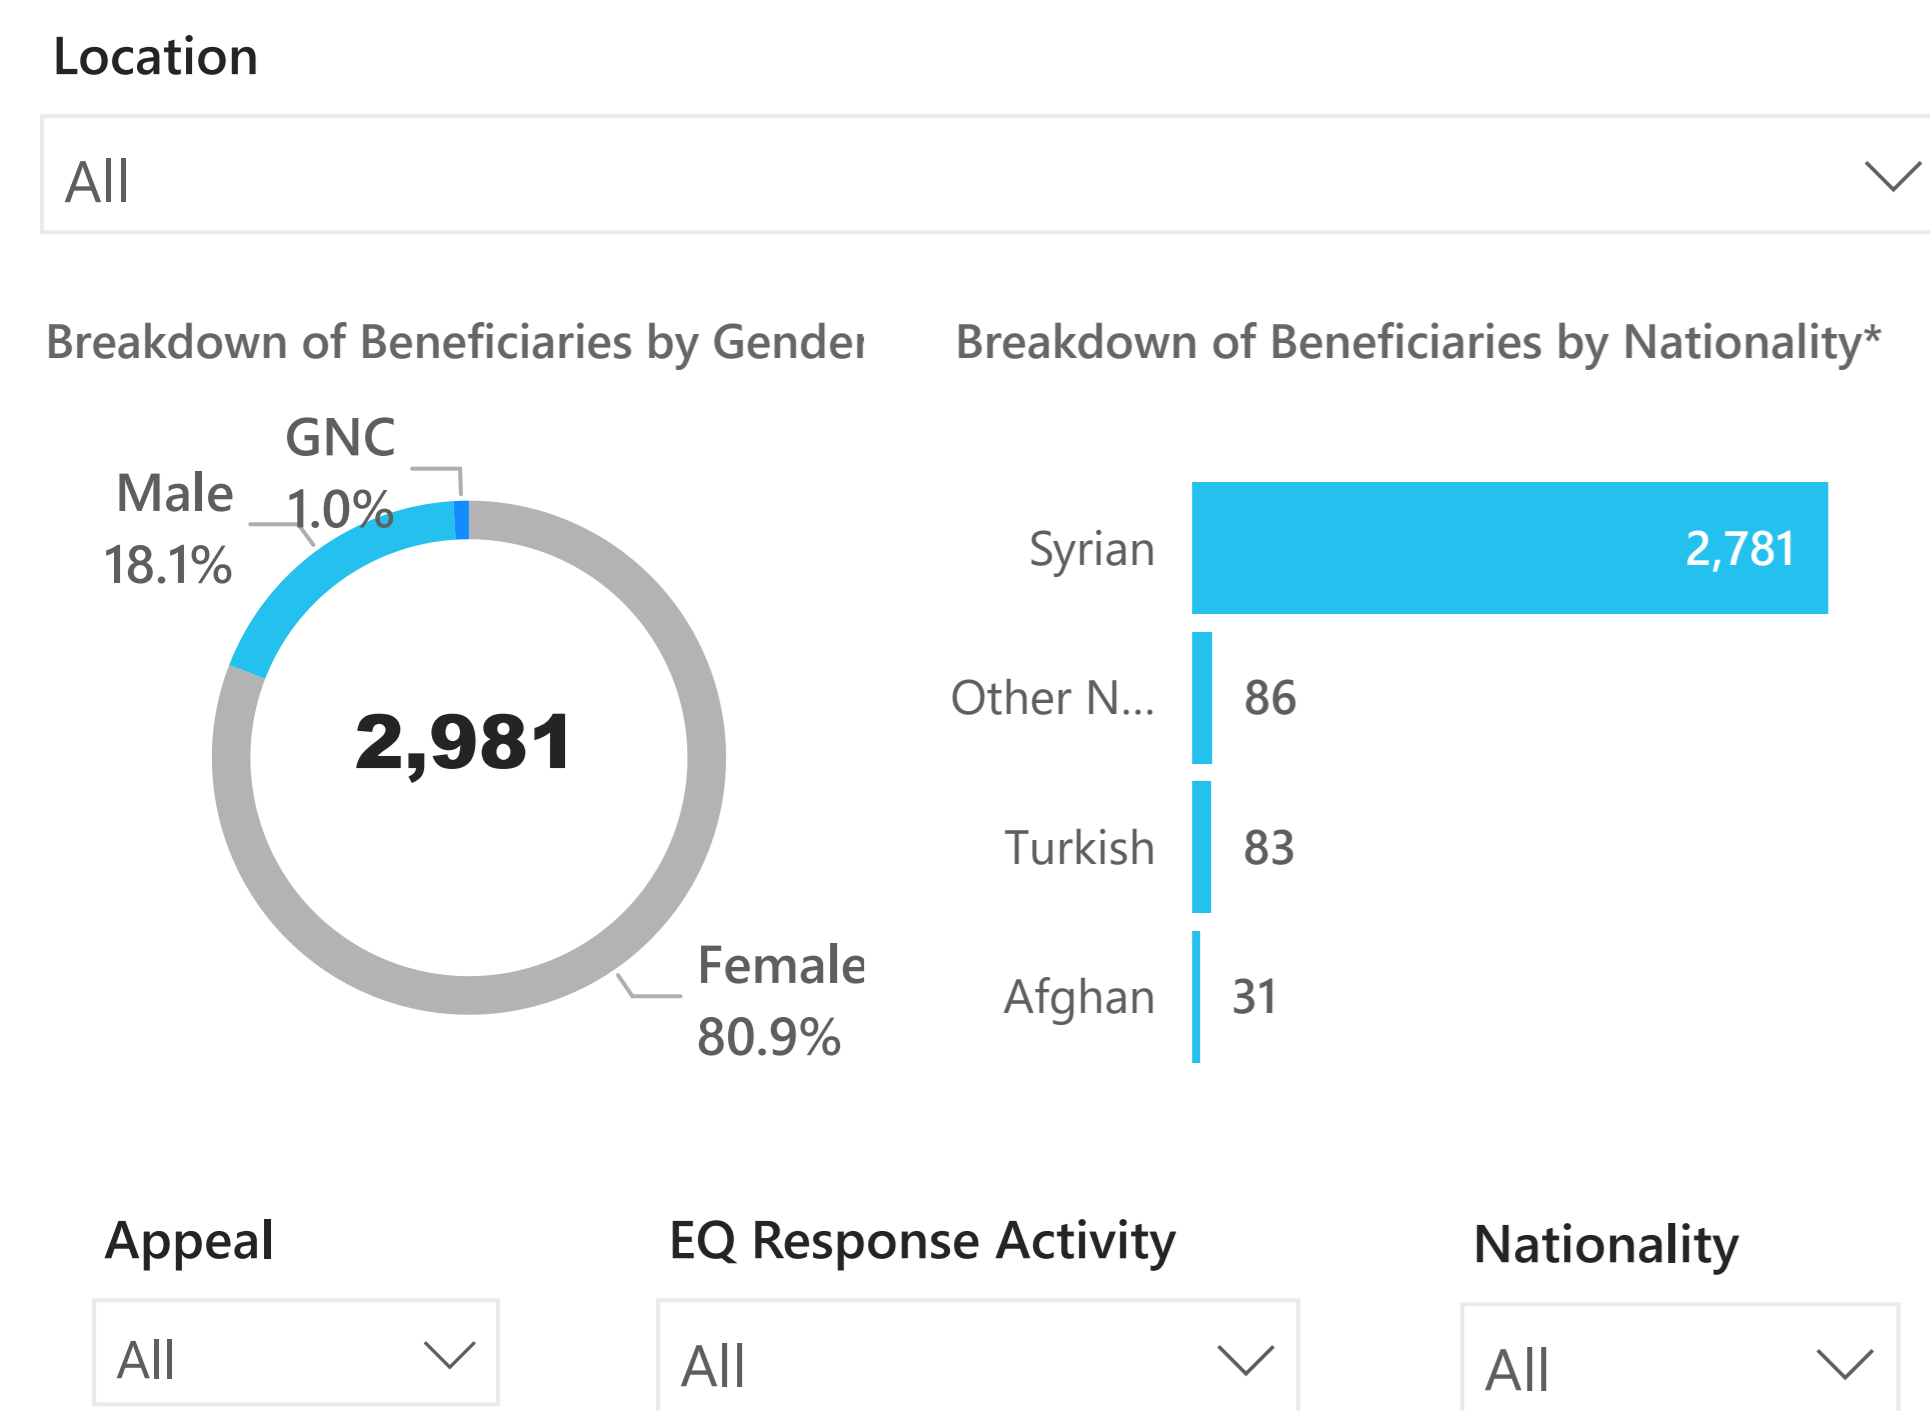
Location

All

Breakdown of Beneficiaries by Gendei

GNC
1.0%
Male
18.1%

2,981

Female
80.9%

Breakdown of Beneficiaries by Nationality*

| | |
|---|---|
| Syrian | 2,781 |
| Other N... | 86 |
| Turkish | 83 |
| Afghan | 31 |

Appeal

All

EQ Response Activity

All

Nationality

All